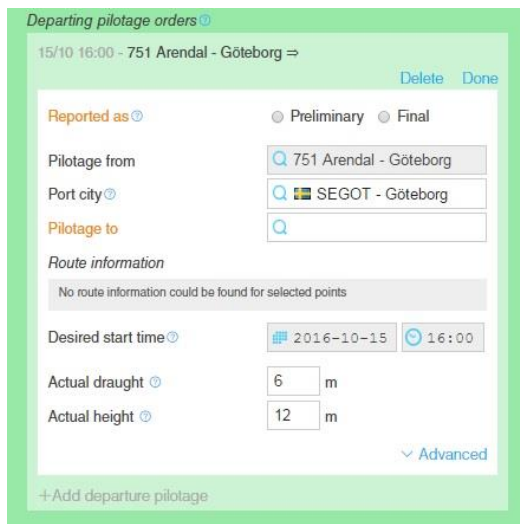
Departing pilotage orders

15/10 16:00 - 751 Arendal - Göteborg ⇒

Delete Done

Reported as

Preliminary Final

Pilotage from

751 Arendal - Göteborg

Port city

SEGOT - Göteborg

Pilotage to

Route information

No route information could be found for selected points

Desired start time

2016-10-15

16:00

Actual draught

6

m

Actual height

12

m

Advanced

+Add departure pilotage